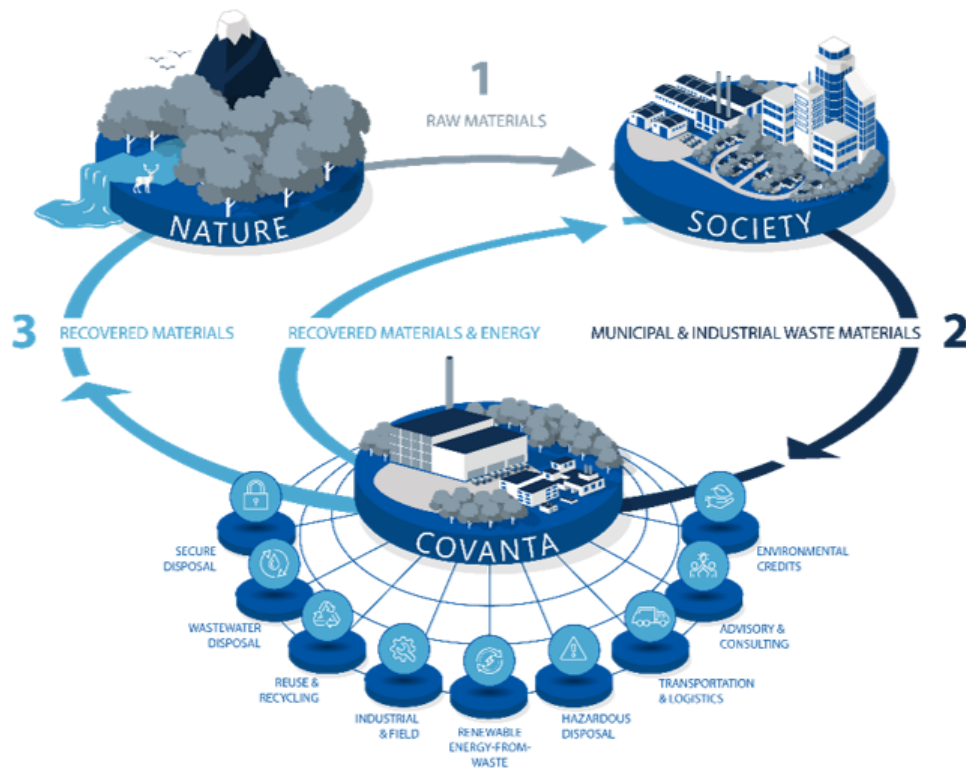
1
RAW MATERIALS

NATURE

SOCIETY

3 RECOVERED MATERIALS

RECOVERED MATERIALS & ENERGY

MUNICIPAL & INDUSTRIAL WASTE MATERIALS 2

COVANTA

SECURE DISPOSAL

WASTEWATER DISPOSAL

REUSE & RECYCLING

INDUSTRIAL & FIELD

RENEWABLE ENERGY-FROM-WASTE

HAZARDOUS DISPOSAL

TRANSPORTATION & LOGISTICS

ADVISORY & CONSULTING

ENVIRONMENTAL CREDITS